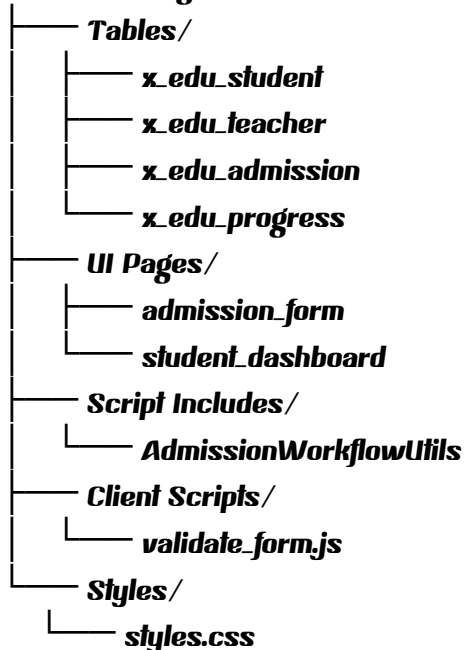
Tables/
x_edu_student
x_edu_teacher
x_edu_admission
x_edu_progress
UI Pages/
admission_form
student_dashboard
Script Includes/
AdmissionWorkflowUtils
Client Scripts/
validate_form.js
Styles/
styles.css